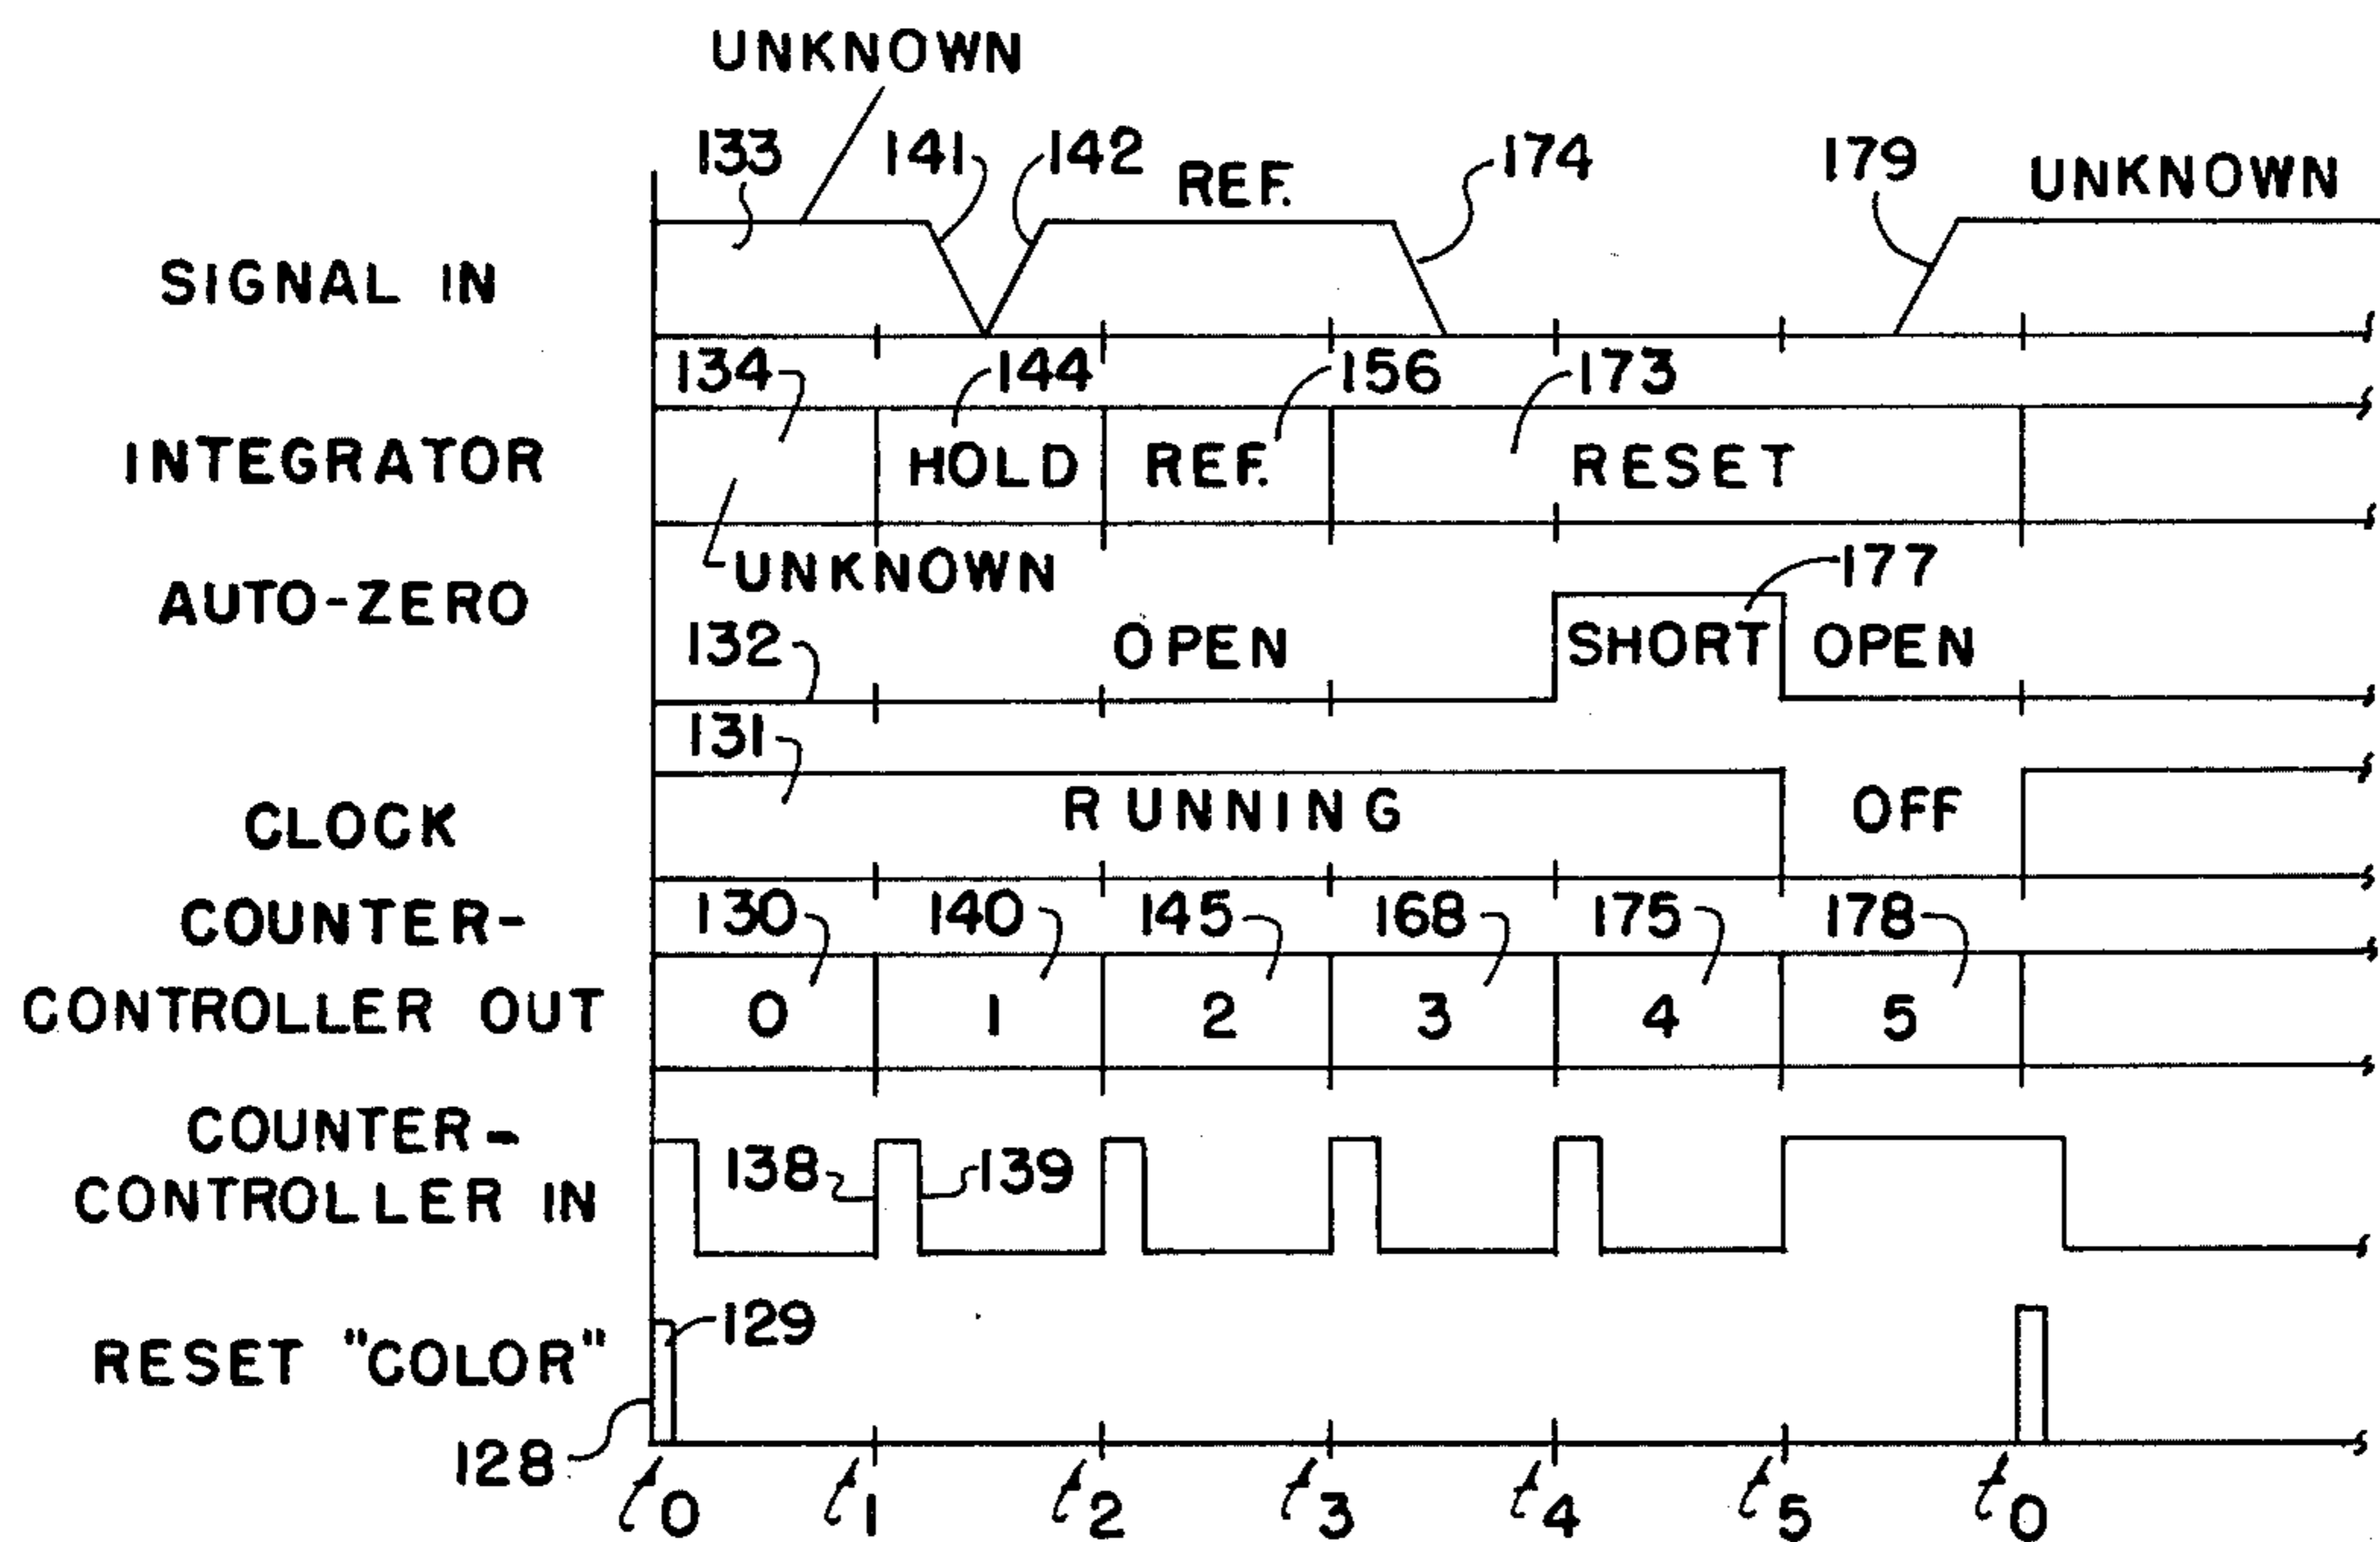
UNKNOWN

133 141 142 REF. 174 179 UNKNOWN

SIGNAL IN

134 144 156 173

INTEGRATOR HOLD REF. RESET

UNKNOWN

AUTO-ZERO 177

132 OPEN SHORT OPEN

131

CLOCK RUNNING OFF

COUNTER-CONTROLLER OUT

130 140 145 168 175 178

0 1 2 3 4 5

COUNTER-CONTROLLER IN

138 139

RESET "COLOR" 129

128

$t_0$ $t_1$ $t_2$ $t_3$ $t_4$ $t_5$ $t_0$